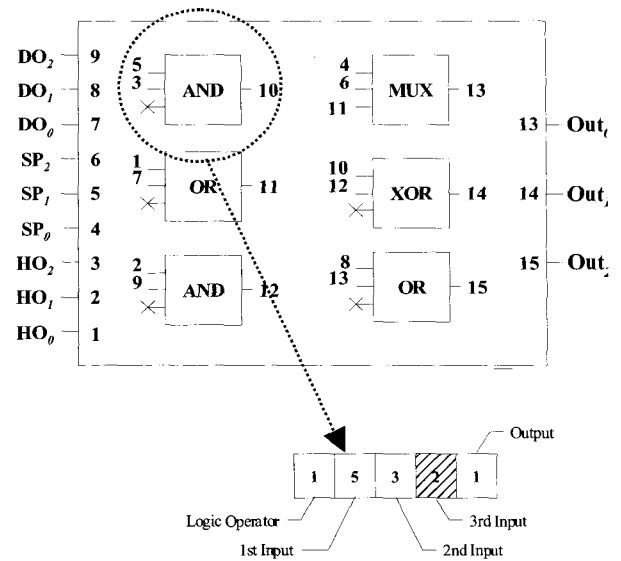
$DO_2$ 9
$DO_1$ 8
$DO_0$ 7
$SP_2$ 6
$SP_1$ 5
$SP_0$ 4
$HO_2$ 3
$HO_1$ 2
$HO_0$ 1

5
3
×
AND
10

1
7
×
OR
11

2
9
×
AND
12

4
6
11
MUX
13

10
12
×
XOR
14

8
13
×
OR
15

13 $Out_0$
14 $Out_1$
15 $Out_2$

| 1 | 5 | 3 | 2 | 1 |
|---|---|---|---|---|

Output
Logic Operator
3rd Input
1st Input
2nd Input